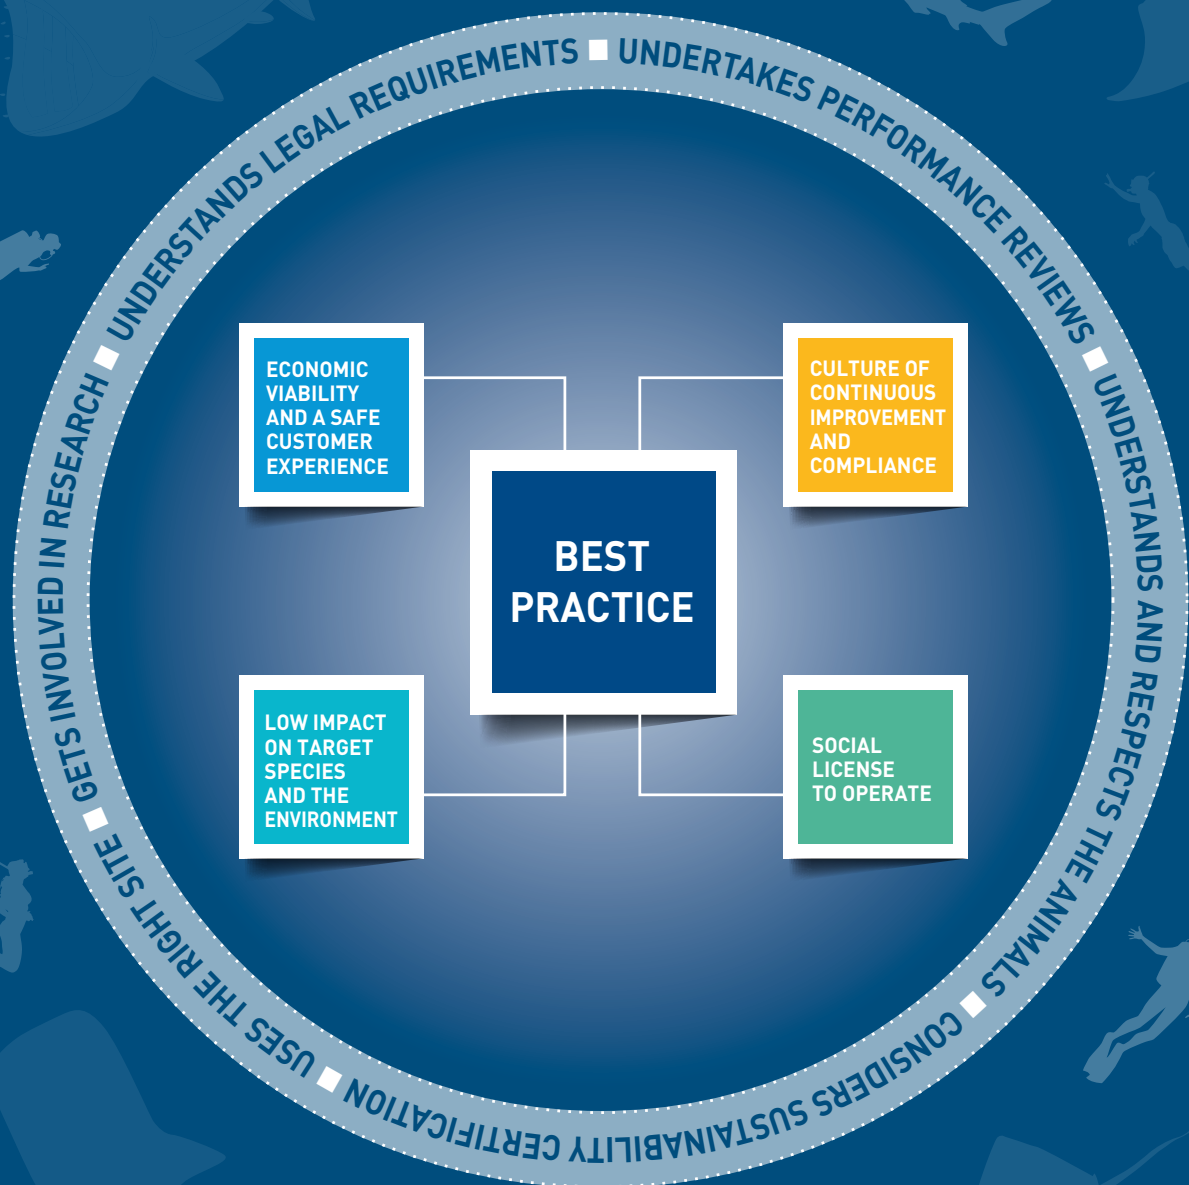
UNDERSTANDS LEGAL REQUIREMENTS ■ UNDERTAKES PERFORMANCE REVIEWS ■ UNDERSTANDS AND RESPECTS THE ANIMALS ■ CONSIDERS SUSTAINABILITY CERTIFICATION ■ USES THE RIGHT SITE ■ GETS INVOLVED IN RESEARCH ■

ECONOMIC VIABILITY AND A SAFE CUSTOMER EXPERIENCE

CULTURE OF CONTINUOUS IMPROVEMENT AND COMPLIANCE

BEST PRACTICE

LOW IMPACT ON TARGET SPECIES AND THE ENVIRONMENT

SOCIAL LICENSE TO OPERATE